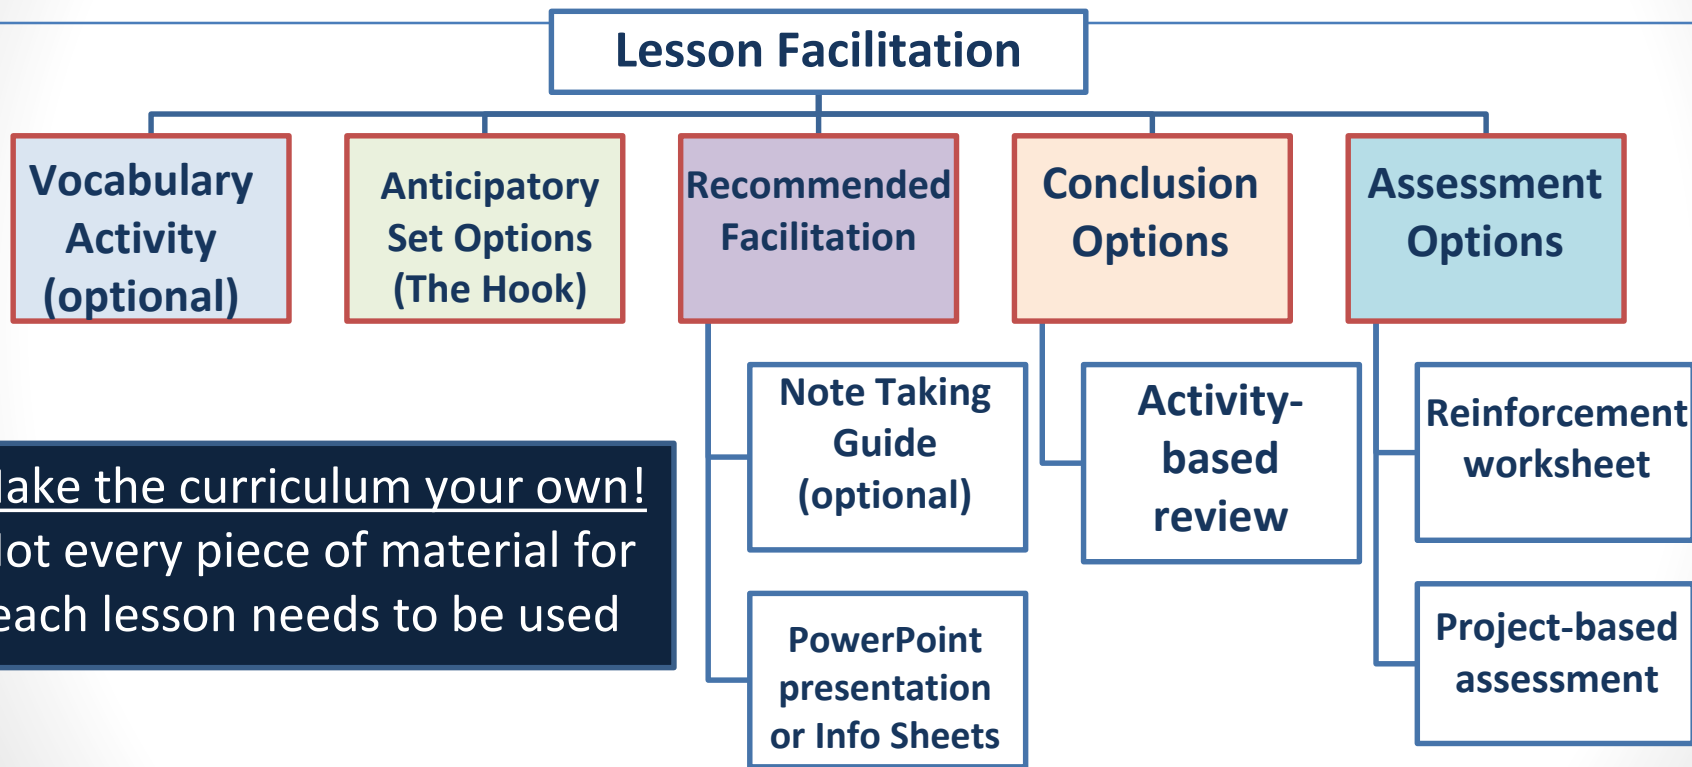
Lesson Facilitation

Vocabulary Activity (optional)

Anticipatory Set Options (The Hook)

Recommended Facilitation

Conclusion Options

Assessment Options

Note Taking Guide (optional)

PowerPoint presentation or Info Sheets

Activity-based review

Reinforcement worksheet

Project-based assessment

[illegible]ake the curriculum your own!
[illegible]ot every piece of material for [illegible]ach lesson needs to be used